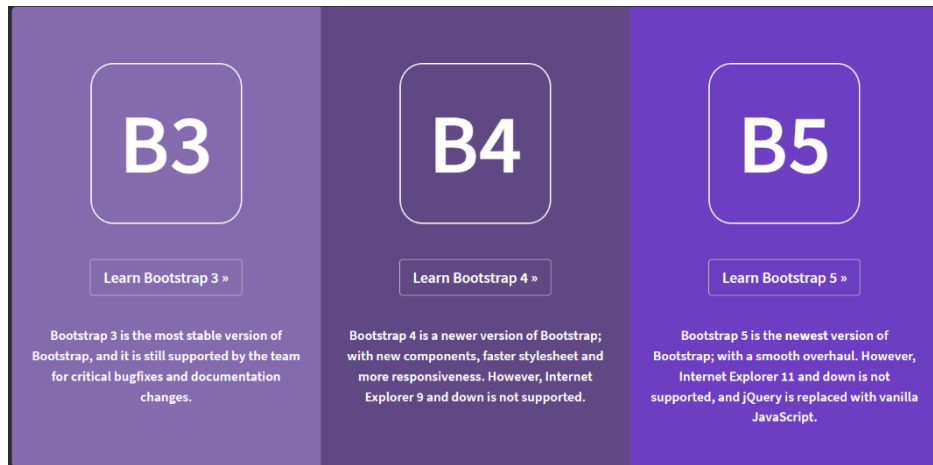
B3

Learn Bootstrap 3 »

Bootstrap 3 is the most stable version of Bootstrap, and it is still supported by the team for critical bugfixes and documentation changes.

B4

Learn Bootstrap 4 »

Bootstrap 4 is a newer version of Bootstrap; with new components, faster stylesheet and more responsiveness. However, Internet Explorer 9 and down is not supported.

B5

Learn Bootstrap 5 »

Bootstrap 5 is the newest version of Bootstrap; with a smooth overhaul. However, Internet Explorer 11 and down is not supported, and jQuery is replaced with vanilla JavaScript.